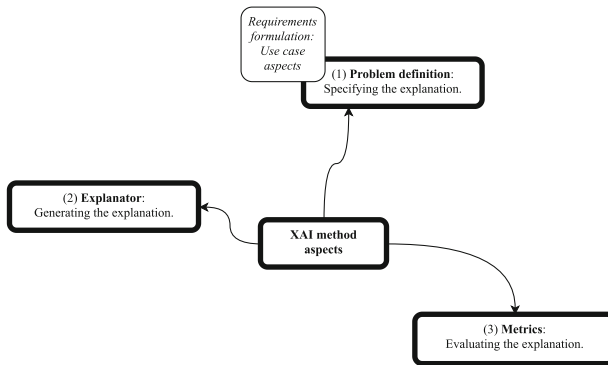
Requirements formulation: Use case aspects

(1) **Problem definition**: Specifying the explanation.

(2) **Explanator**: Generating the explanation.

**XAI method aspects**

(3) **Metrics**: Evaluating the explanation.